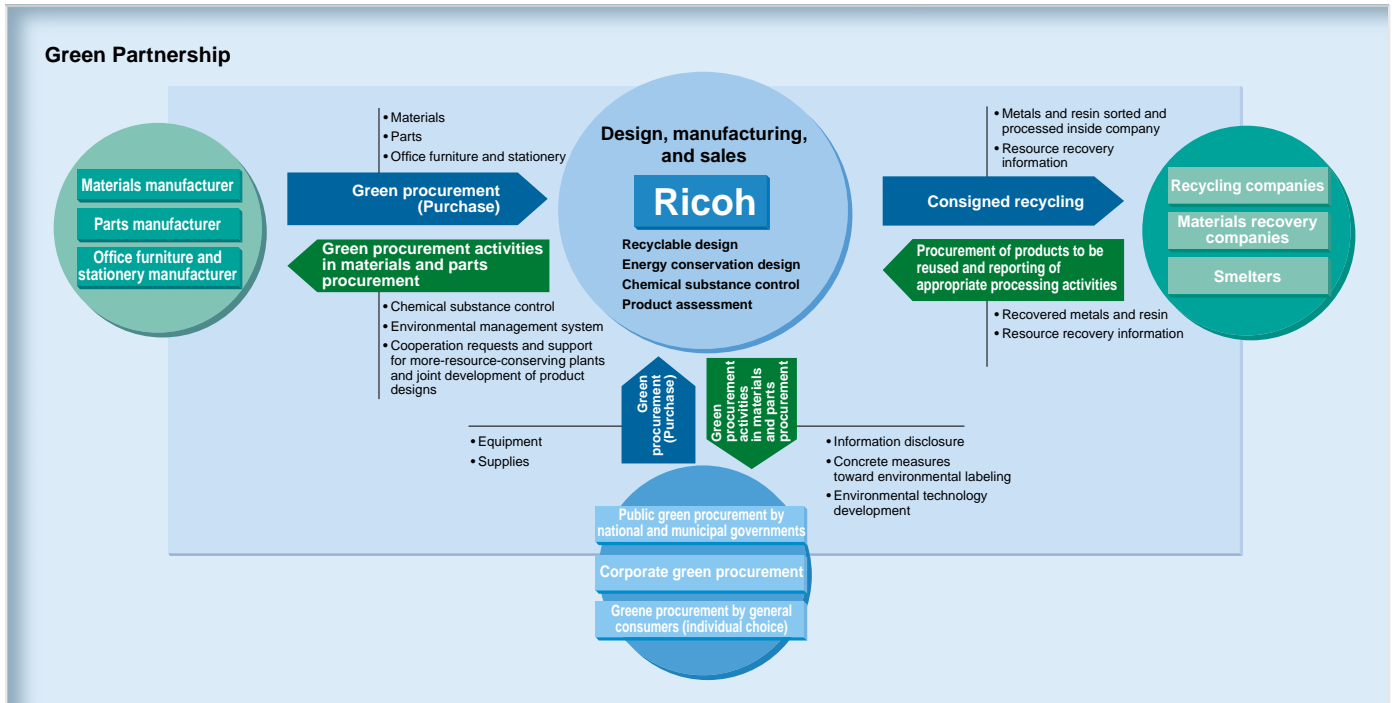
Green Partnership

Materials manufacturer
Parts manufacturer
Office furniture and stationery manufacturer

• Materials
• Parts
• Office furniture and stationery

Green procurement (Purchase)

Green procurement activities in materials and parts procurement

• Chemical substance control
• Environmental management system
• Cooperation requests and support for more-resource-conserving plants and joint development of product designs

Design, manufacturing, and sales

Ricoh

Recyclable design
Energy conservation design
Chemical substance control
Product assessment

• Metals and resin sorted and processed inside company
• Resource recovery information

Consigned recycling

Procurement of products to be reused and reporting of appropriate processing activities

• Recovered metals and resin
• Resource recovery information

Recycling companies
Materials recovery companies
Smelters

• Equipment
• Supplies

Green procurement (Purchase)

Green procurement activities in materials and parts procurement

• Information disclosure
• Concrete measures toward environmental labeling
• Environmental technology development

Public green procurement by national and municipal governments
Corporate green procurement
Greene procurement by general consumers (individual choice)